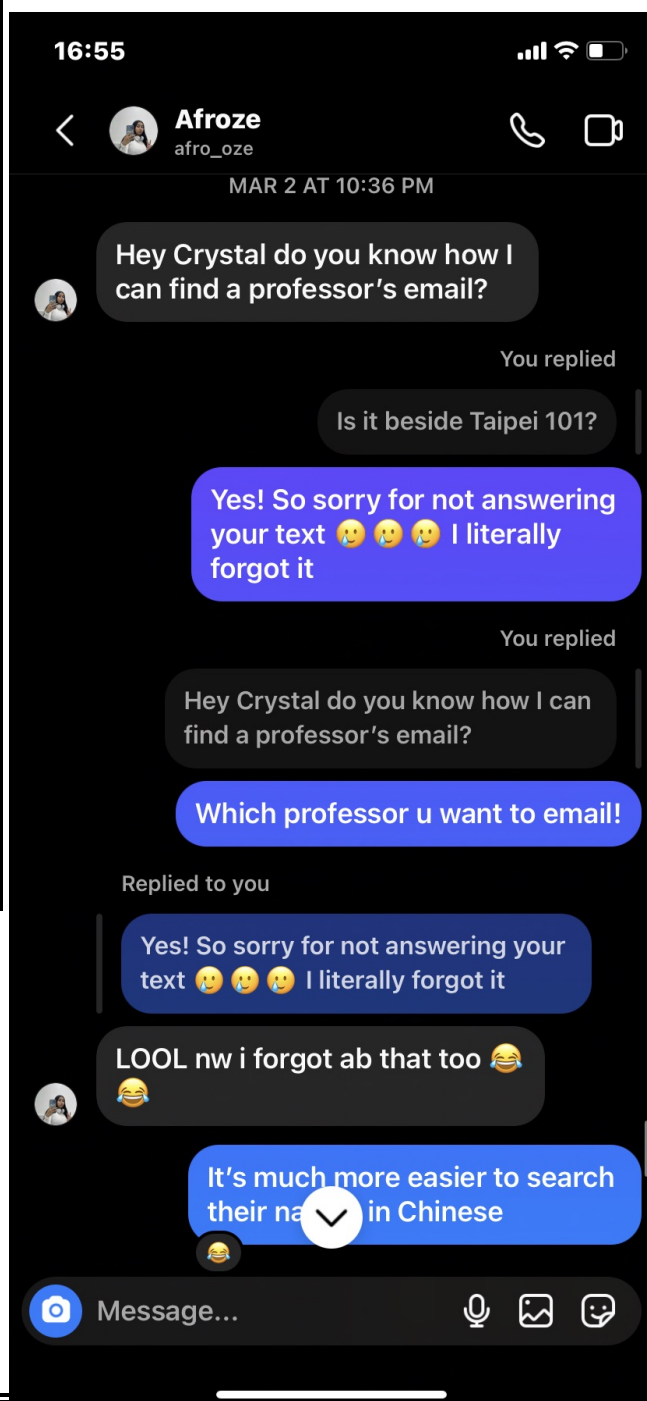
16:55

Afroze
afro_oze

MAR 2 AT 10:36 PM

Hey Crystal do you know how I can find a professor's email?

You replied

Is it beside Taipei 101?

Yes! So sorry for not answering your text 🥲🥲🥲 I literally forgot it

You replied

Hey Crystal do you know how I can find a professor's email?

Which professor u want to email!

Replied to you

Yes! So sorry for not answering your text 🥲🥲🥲 I literally forgot it

LOOL nw i forgot ab that too 😂😂

It's much more easier to search their na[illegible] in Chinese

😂

Message...